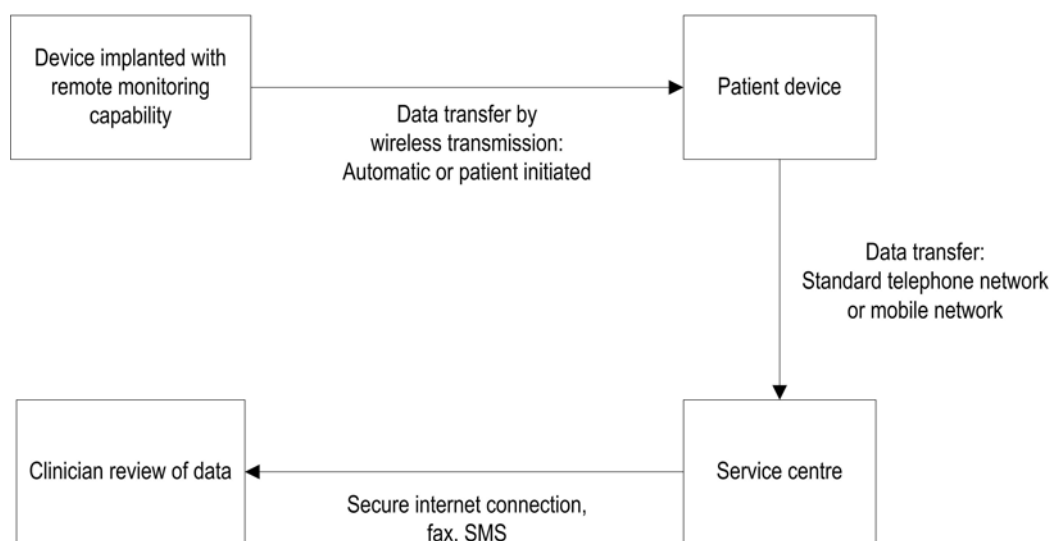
Device implanted with remote monitoring capability

Data transfer by wireless transmission: Automatic or patient initiated

Patient device

Data transfer: Standard telephone network or mobile network

Clinician review of data

Secure internet connection, fax, SMS

Service centre